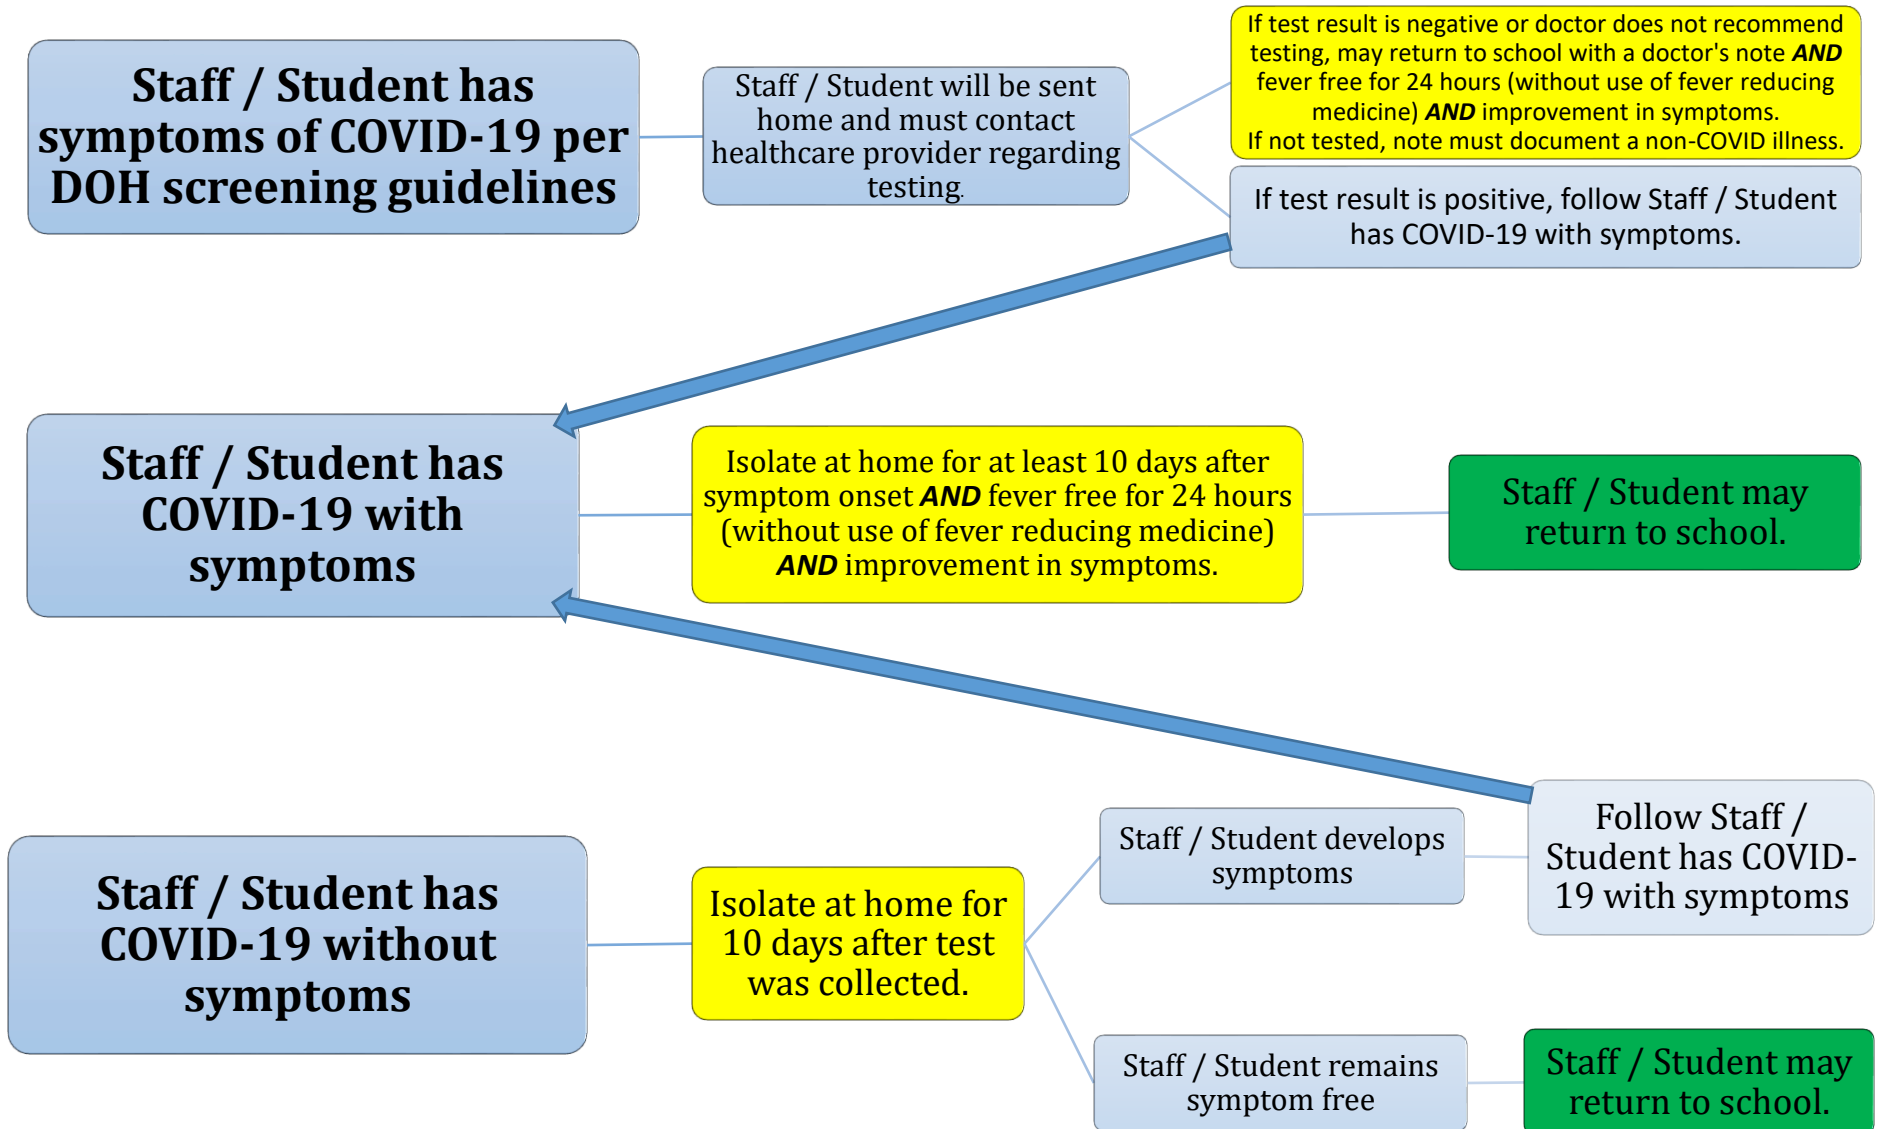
Staff / Student has symptoms of COVID-19 per DOH screening guidelines

Staff / Student will be sent home and must contact healthcare provider regarding testing.

If test result is negative or doctor does not recommend testing, may return to school with a doctor's note ***AND*** fever free for 24 hours (without use of fever reducing medicine) ***AND*** improvement in symptoms.
If not tested, note must document a non-COVID illness.

If test result is positive, follow Staff / Student has COVID-19 with symptoms.

Staff / Student has COVID-19 with symptoms

Isolate at home for at least 10 days after symptom onset ***AND*** fever free for 24 hours (without use of fever reducing medicine) ***AND*** improvement in symptoms.

Staff / Student may return to school.

Staff / Student has COVID-19 without symptoms

Isolate at home for 10 days after test was collected.

Staff / Student develops symptoms

Follow Staff / Student has COVID-19 with symptoms

Staff / Student remains symptom free

Staff / Student may return to school.